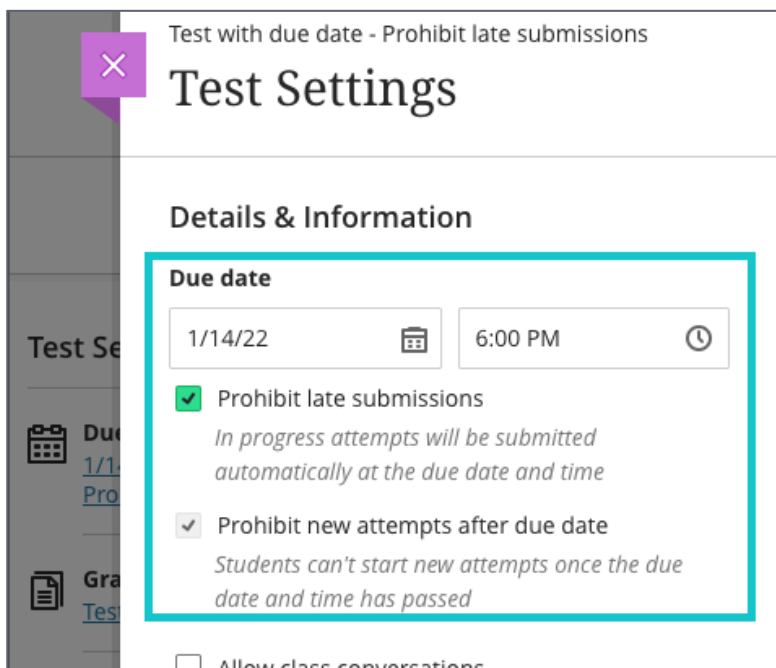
Test with due date - Prohibit late submissions

Test Settings

Test Se

Due
1/14
Pro

Gra
Test

Details & Information

Due date

1/14/22

6:00 PM

Prohibit late submissions

In progress attempts will be submitted automatically at the due date and time

Prohibit new attempts after due date

Students can't start new attempts once the due date and time has passed

Allow class conversations